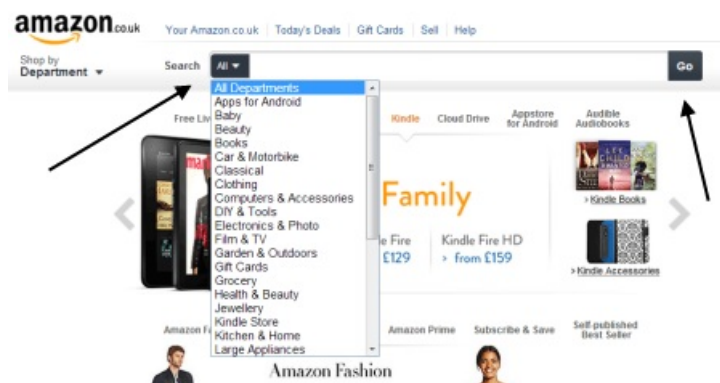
amazon.co.uk Your Amazon.co.uk | Today's Deals | Gift Cards | Sell | Help

Shop by Department

Search All

Go

All Departments
Apps for Android
Baby
Beauty
Books
Car & Motorbike
Classical
Clothing
Computers & Accessories
DIY & Tools
Electronics & Photo
Film & TV
Garden & Outdoors
Gift Cards
Grocery
Health & Beauty
Jewellery
Kindle Store
Kitchen & Home
Large Appliances

Free Liv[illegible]

Kindle Cloud Drive Appstore for Android Audible Audiobooks

Family

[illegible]le Fire £129

Kindle Fire HD > from £159

> Kindle Books

> Kindle Accessories

Amazon F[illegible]

Amazon Prime Subscribe & Save Self-published Best Seller

Amazon Fashion